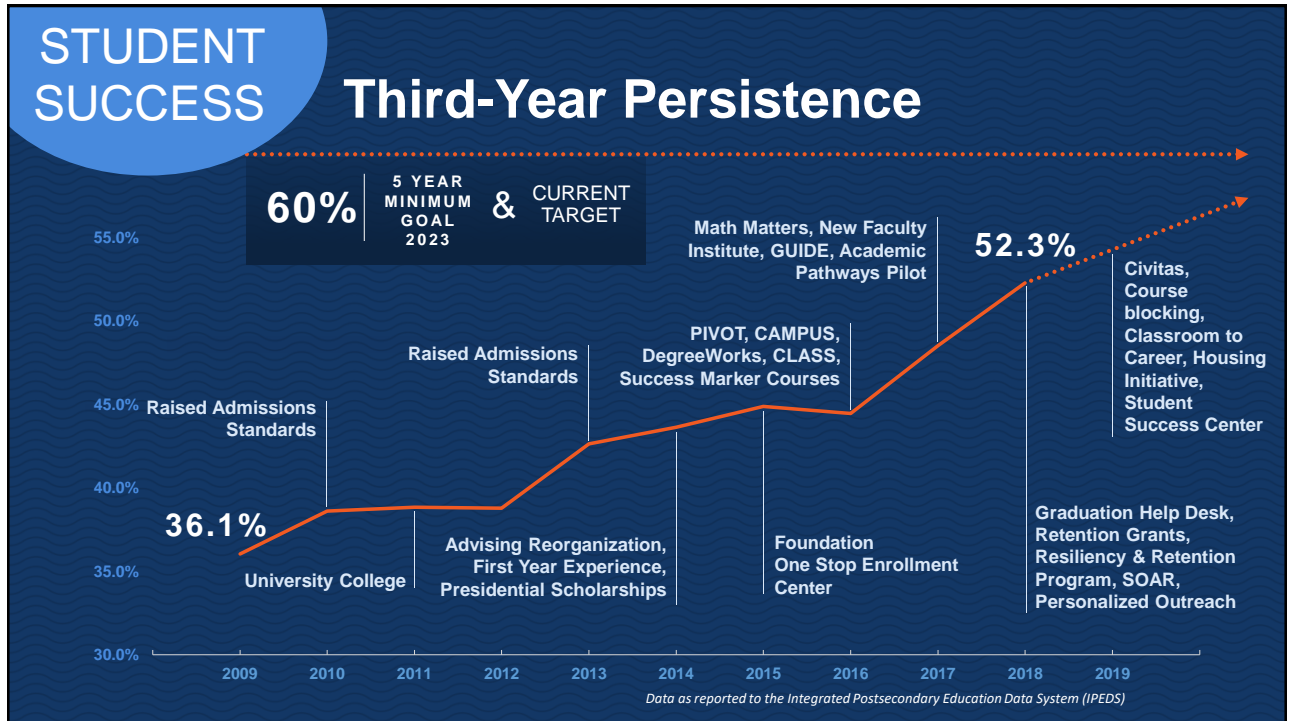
STUDENT SUCCESS

Third-Year Persistence

60% 5 YEAR MINIMUM GOAL 2023 & CURRENT TARGET

55.0%
50.0%
45.0%
40.0%
35.0%
30.0%

36.1%

Raised Admissions Standards

University College

Advising Reorganization, First Year Experience, Presidential Scholarships

Raised Admissions Standards

PIVOT, CAMPUS, DegreeWorks, CLASS, Success Marker Courses

Foundation One Stop Enrollment Center

Math Matters, New Faculty Institute, GUIDE, Academic Pathways Pilot

52.3%

Graduation Help Desk, Retention Grants, Resiliency & Retention Program, SOAR, Personalized Outreach

Civitas, Course blocking, Classroom to Career, Housing Initiative, Student Success Center

2009 2010 2011 2012 2013 2014 2015 2016 2017 2018 2019

Data as reported to the Integrated Postsecondary Education Data System (IPEDS)